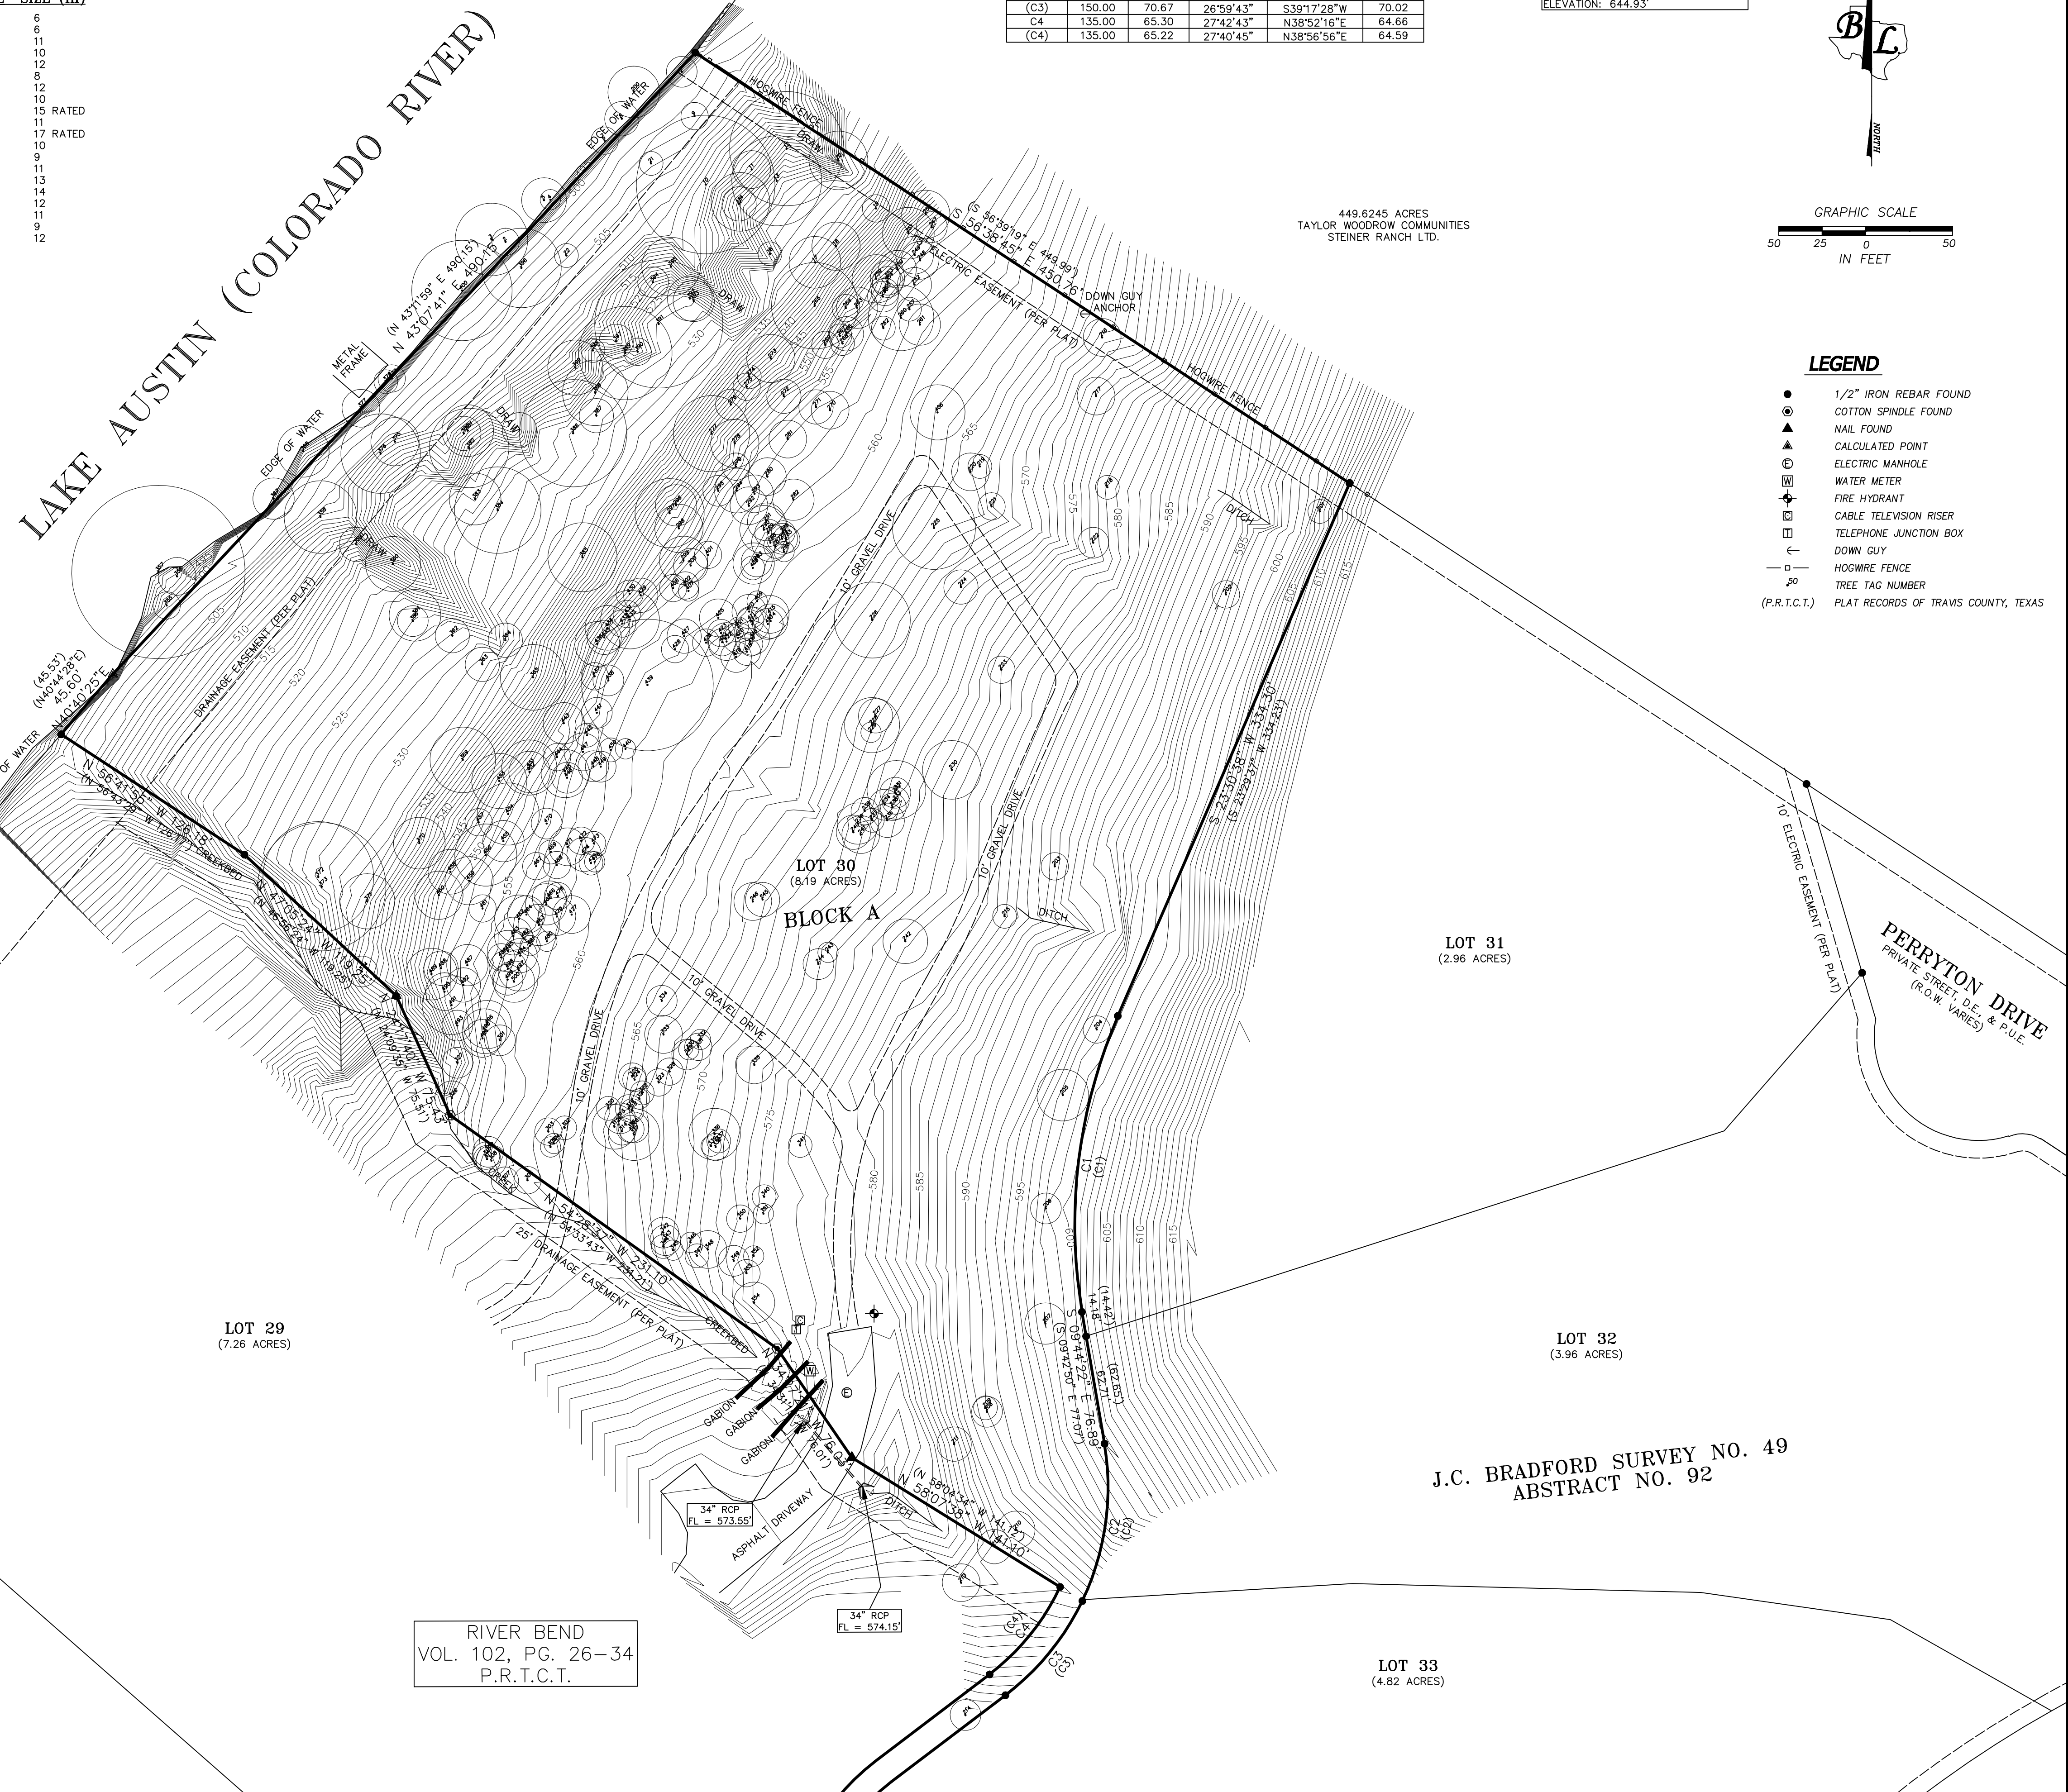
SIZE (in)
6
6
11
10
12
8
12
10
15 RATED
11
17 RATED
10
9
11
13
14
12
11
9
12

| (C3) | 150.00 | 70.67 | 26°59'43" | S39°17'28"W | 70.02 |
|---|---|---|---|---|---|
| C4 | 135.00 | 65.30 | 27°42'43" | N38°52'16"E | 64.66 |
| (C4) | 135.00 | 65.22 | 27°40'45" | N38°56'56"E | 64.59 |

ELEVATION: 644.93'

BL

NORTH

GRAPHIC SCALE
50 25 0 50
IN FEET

449.6245 ACRES
TAYLOR WOODROW COMMUNITIES
STEINER RANCH LTD.

LAKE AUSTIN (COLORADO RIVER)

LEGEND
1/2" IRON REBAR FOUND
COTTON SPINDLE FOUND
NAIL FOUND
CALCULATED POINT
ELECTRIC MANHOLE
WATER METER
FIRE HYDRANT
CABLE TELEVISION RISER
TELEPHONE JUNCTION BOX
DOWN GUY
HOGWIRE FENCE
TREE TAG NUMBER
(P.R.T.C.T.) PLAT RECORDS OF TRAVIS COUNTY, TEXAS

EDGE OF WATER
HOGWIRE FENCE
DRAW
S 56°38'45" E 450.76'
(S 56°39'19" E 449.99')
ELECTRIC EASEMENT (PER PLAT)
DOWN GUY ANCHOR
HOGWIRE FENCE
(N 43°11'59" E 490.15')
N 43°07'41" E 490.1'
METAL FRAME
EDGE OF WATER
DRAW
DRAW
DRAW
DRAINAGE EASEMENT (PER PLAT)
(45.53')
(N40°44'28"E)
45.60'
N40°40'25"E
OF WATER
N 56°41'55" W 126.18'
(N 56°43'29" W 126.17')
CREEKBED
N 47°05'24" W 119.33'
(N 46°56'24" W 119.29')
N 24°11'10" W 75.43'
(N 24°09'35" W 75.51')
N 54°28'37" W 231.10'
(N 54°33'43" W 231.21')
25' DRAINAGE EASEMENT (PER PLAT)
CREEKBED
CREEK
GABION
GABION
GABION
N 34°... W 76.03'
(76.01')
10' GRAVEL DRIVE
10' GRAVEL DRIVE
10' GRAVEL DRIVE
10' GRAVEL DRIVE
DITCH
DITCH
DITCH
LOT 30
(8.19 ACRES)
BLOCK A
S 23°30'38" W 334.30'
(S 23°29'37" W 334.23')
10' ELECTRIC EASEMENT (PER PLAT)
PERRYTON DRIVE
PRIVATE STREET, D.E., & P.U.E.
(R.O.W. VARIES)
LOT 31
(2.96 ACRES)
LOT 29
(7.26 ACRES)
C1
(C1)
S 09°44'22" E 76.89'
(S 09°42'50" E 77.07')
(14.42')
14.18'
62.71'
(62.65')
LOT 32
(3.96 ACRES)
J.C. BRADFORD SURVEY NO. 49
ABSTRACT NO. 92
(N 58°04'34" W 141.17')
N 58°07'38" W 141.10'
C2
(C2)
34" RCP
FL = 573.55'
ASPHALT DRIVEWAY
34" RCP
FL = 574.15'
C4
(C4)
C3
(C3)
RIVER BEND
VOL. 102, PG. 26-34
P.R.T.C.T.
LOT 33
(4.82 ACRES)